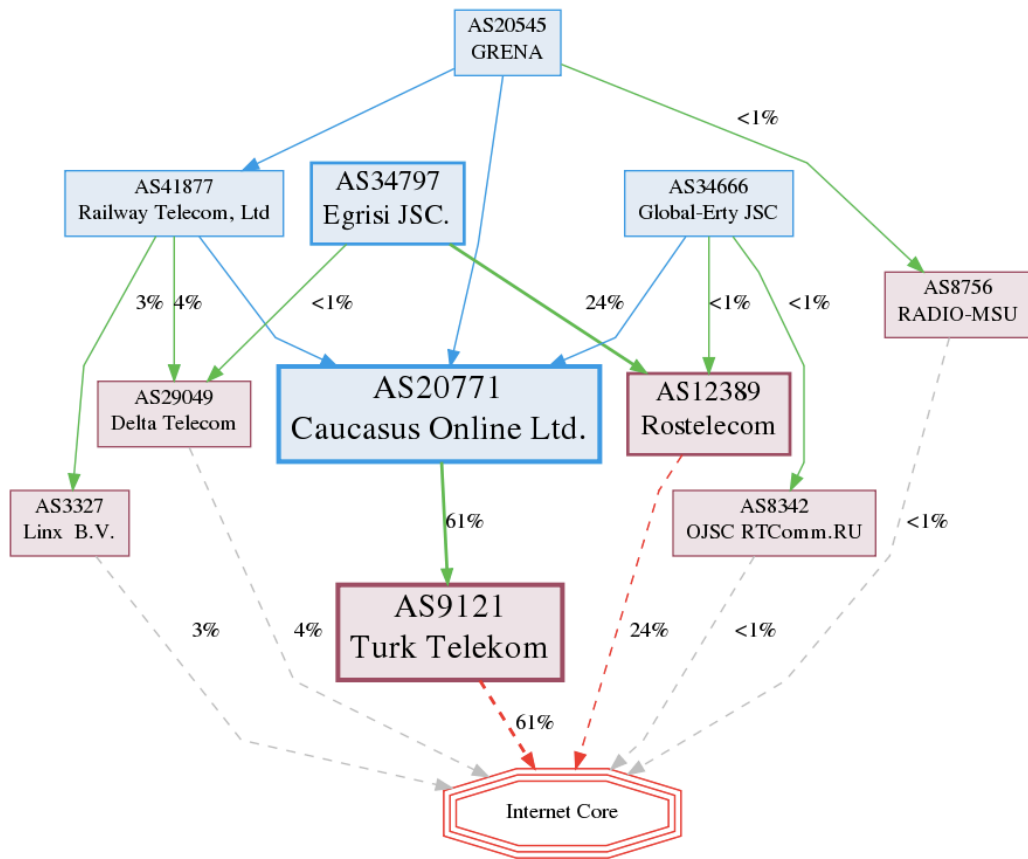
AS20545
GRENA

<1%

AS41877
Railway Telecom, Ltd

AS34797
Egrisi JSC.

AS34666
Global-Erty JSC

AS8756
RADIO-MSU

3% 4%

<1%

24%

<1%

<1%

AS29049
Delta Telecom

AS20771
Caucasus Online Ltd.

AS12389
Rostelecom

AS3327
Linx B.V.

61%

AS8342
OJSC RTComm.RU

<1%

AS9121
Turk Telekom

3%

4%

24%

<1%

61%

Internet Core